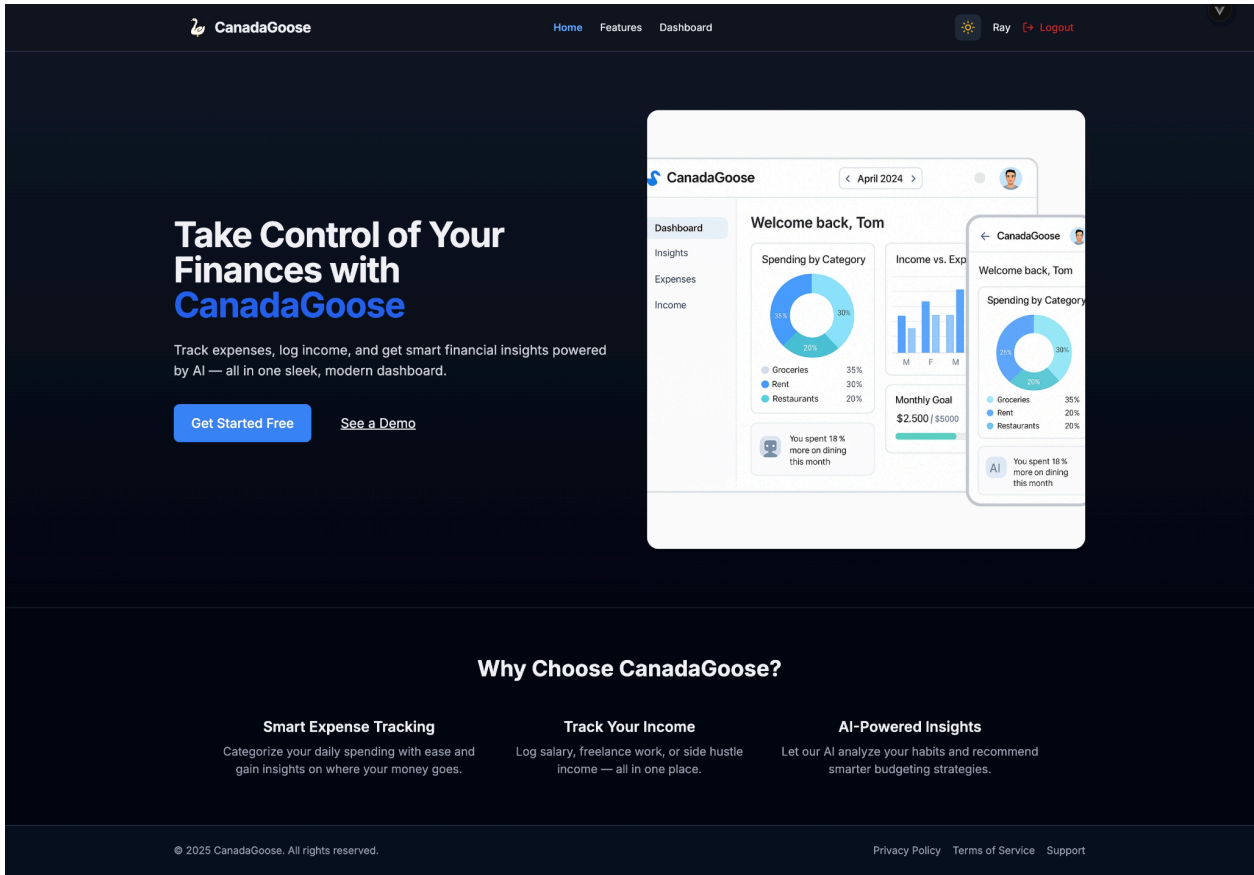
CanadaGoose

Home Features Dashboard

Ray Logout

Take Control of Your Finances with CanadaGoose

Track expenses, log income, and get smart financial insights powered by AI — all in one sleek, modern dashboard.

Get Started Free

See a Demo

CanadaGoose

April 2024

Dashboard
Insights
Expenses
Income

Welcome back, Tom

Spending by Category

35%
30%
20%

Groceries 35%
Rent 30%
Restaurants 20%

You spent 18 % more on dining this month

Income vs. Exp

M F M

Monthly Goal
$2.500 / $5000

CanadaGoose

Welcome back, Tom

Spending by Category

25%
30%
20%

Groceries 35%
Rent 20%
Restaurants 20%

AI

You spent 18 % more on dining this month

Why Choose CanadaGoose?

Smart Expense Tracking
Categorize your daily spending with ease and gain insights on where your money goes.

Track Your Income
Log salary, freelance work, or side hustle income — all in one place.

AI-Powered Insights
Let our AI analyze your habits and recommend smarter budgeting strategies.

© 2025 CanadaGoose. All rights reserved.

Privacy Policy Terms of Service Support